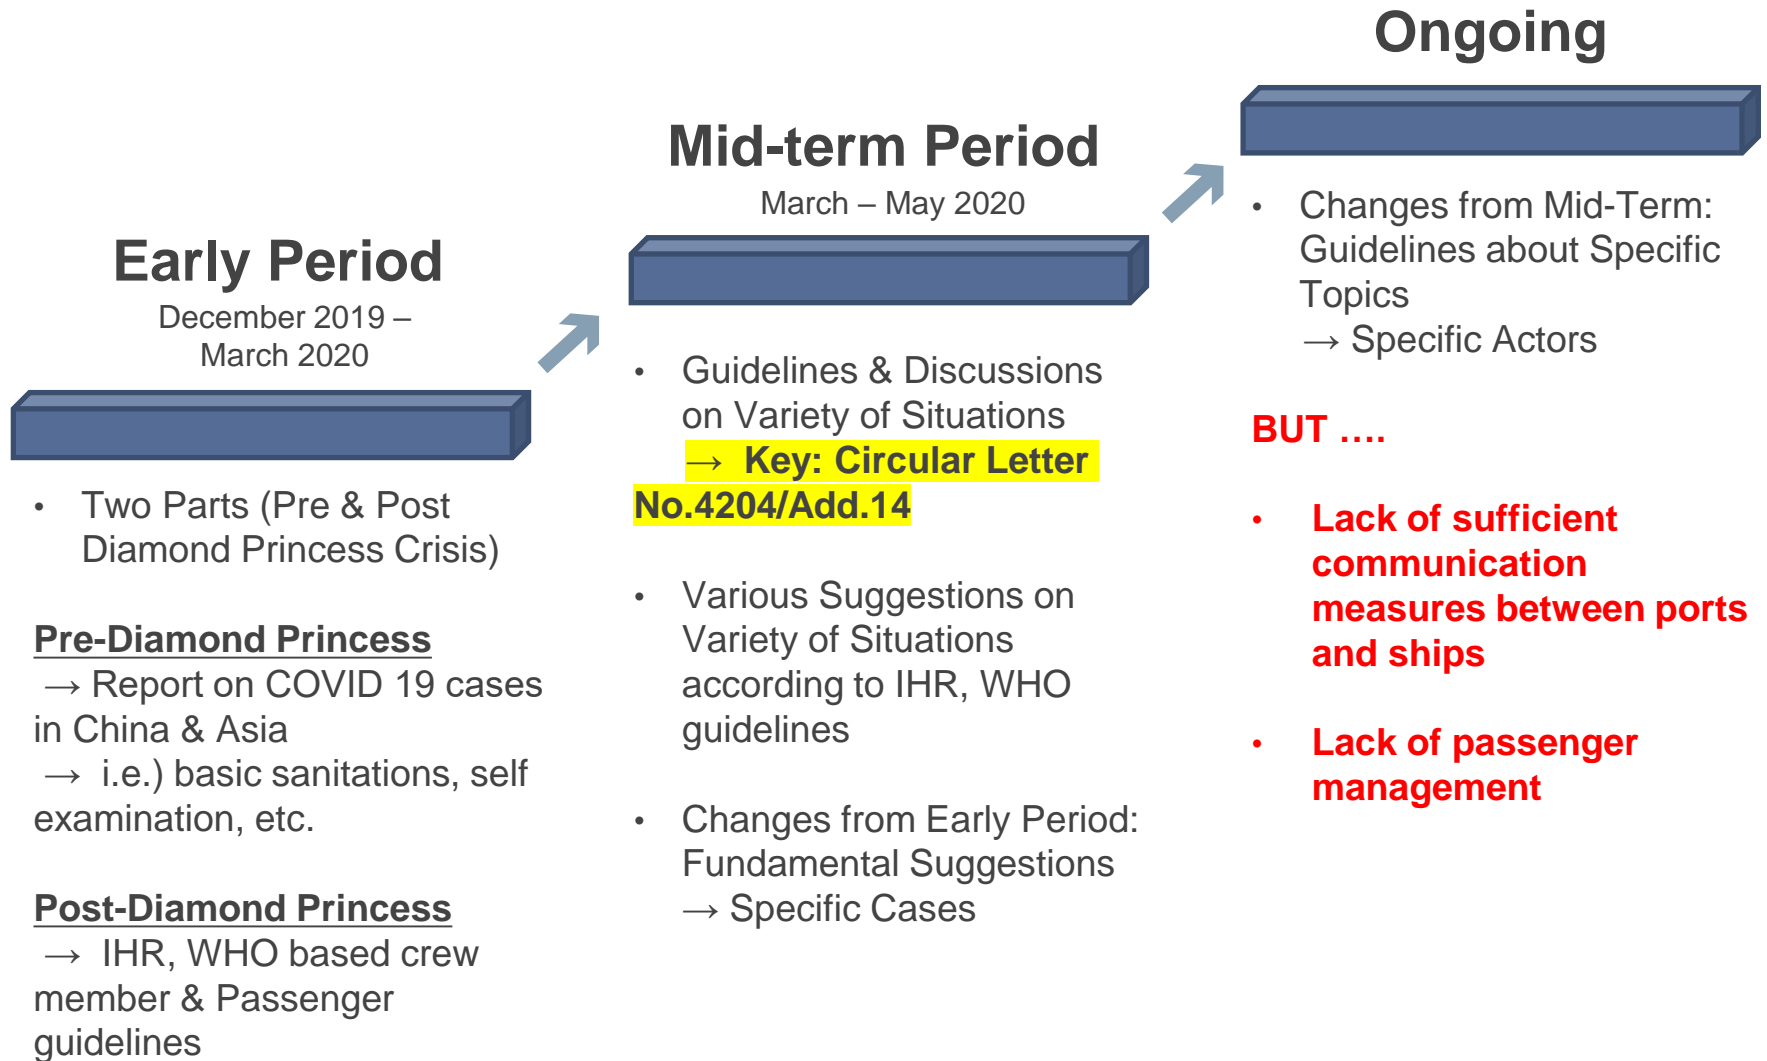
Early Period
December 2019 – March 2020

• Two Parts (Pre & Post Diamond Princess Crisis)

Pre-Diamond Princess
→ Report on COVID 19 cases in China & Asia
→ i.e.) basic sanitations, self examination, etc.

Post-Diamond Princess
→ IHR, WHO based crew member & Passenger guidelines

Mid-term Period
March – May 2020

• Guidelines & Discussions on Variety of Situations
→ Key: Circular Letter No.4204/Add.14

• Various Suggestions on Variety of Situations according to IHR, WHO guidelines

• Changes from Early Period: Fundamental Suggestions
→ Specific Cases

Ongoing

• Changes from Mid-Term: Guidelines about Specific Topics
→ Specific Actors

BUT ….

• Lack of sufficient communication measures between ports and ships

• Lack of passenger management